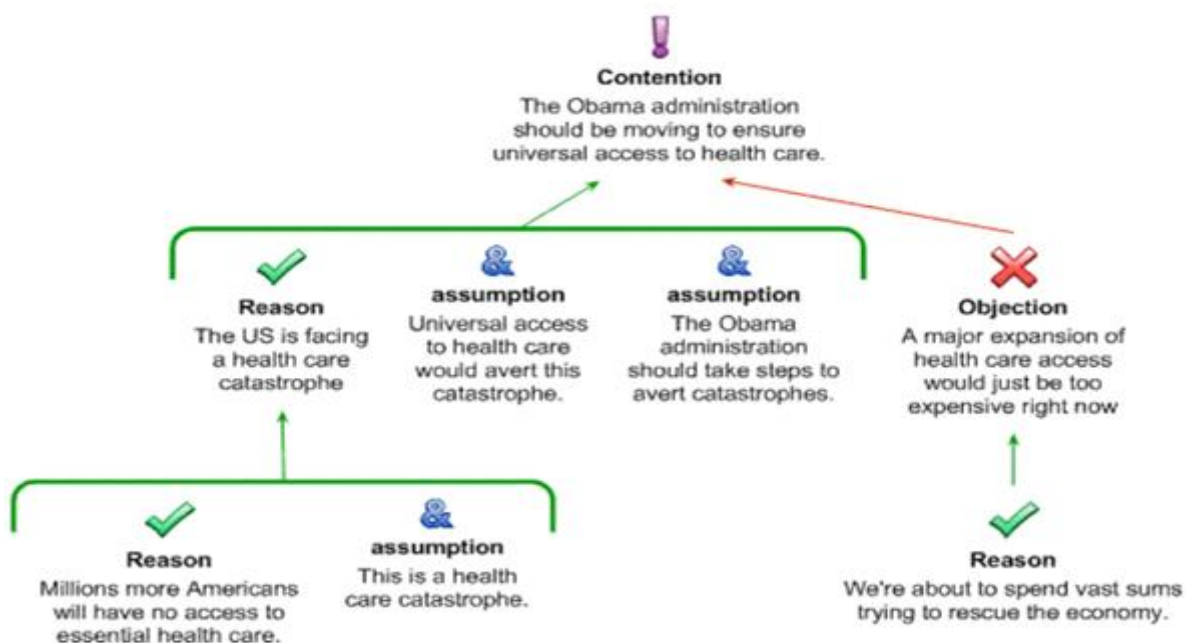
!
Contention
The Obama administration should be moving to ensure universal access to health care.

&

&

Reason
The US is facing a health care catastrophe

assumption
Universal access to health care would avert this catastrophe.

assumption
The Obama administration should take steps to avert catastrophes.

Objection
A major expansion of health care access would just be too expensive right now

&

Reason
Millions more Americans will have no access to essential health care.

assumption
This is a health care catastrophe.

Reason
We're about to spend vast sums trying to rescue the economy.